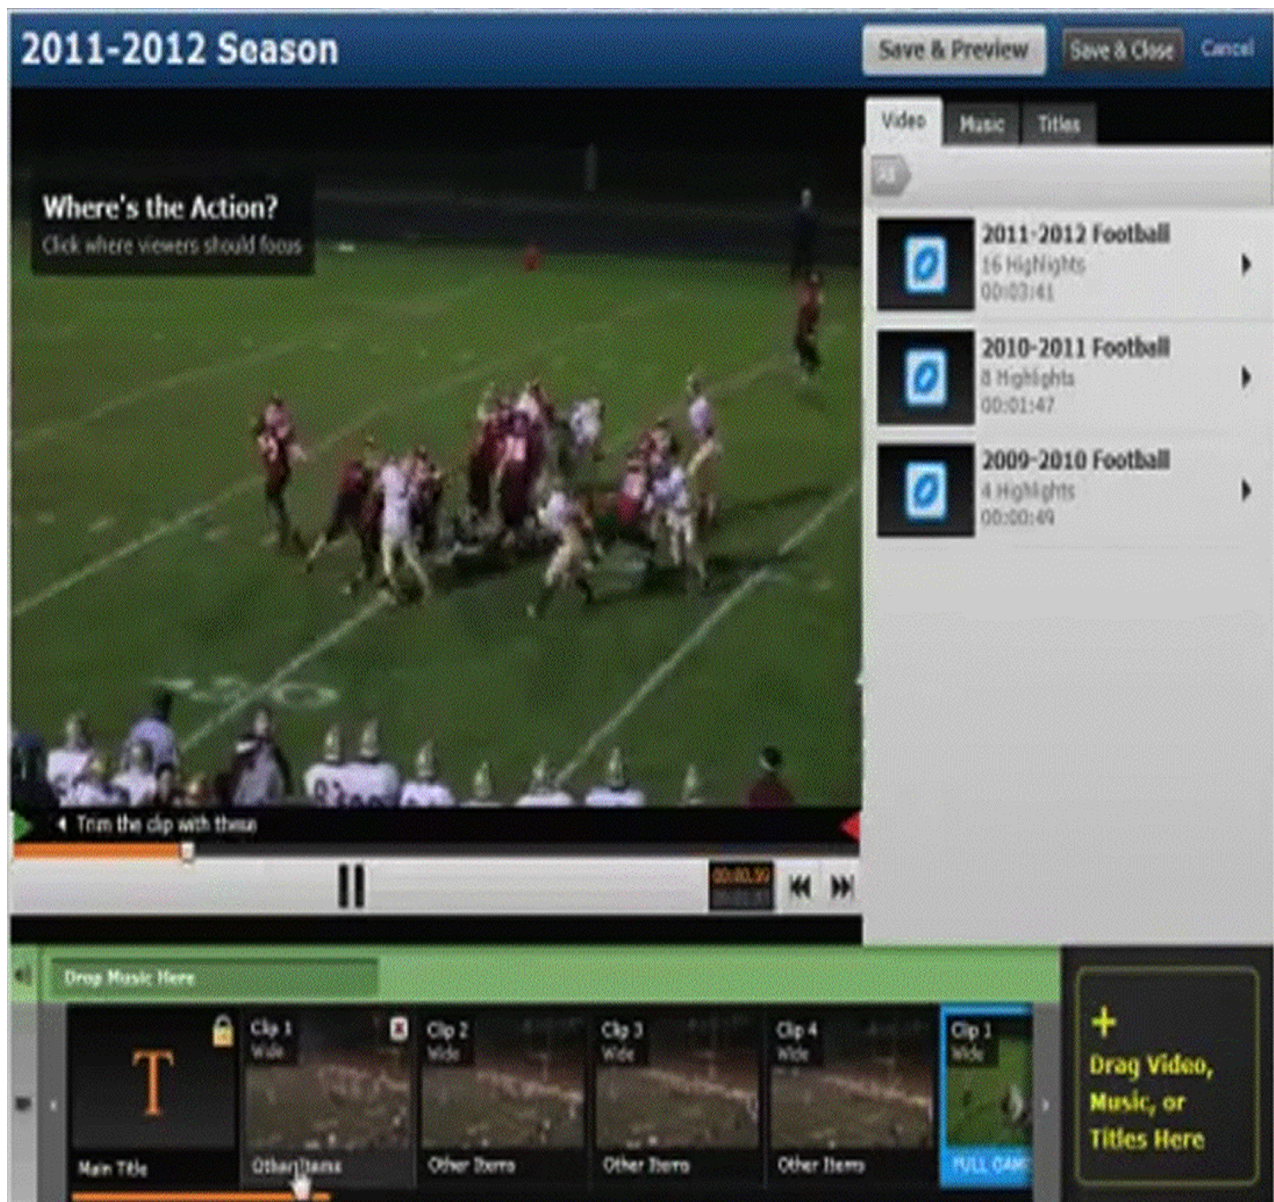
2011-2012 Season

Save & Preview

Save & Close

Cancel

Video

Music

Titles

Where's the Action?

Click where viewers should focus

2011-2012 Football

16 Highlights

00:03:41

2010-2011 Football

8 Highlights

00:01:47

2009-2010 Football

4 Highlights

00:00:49

Trim the clip with these

00:00.99

Drop Music Here

T

Main Title

Clip 1

Wide

Other Items

Clip 2

Wide

Other Items

Clip 3

Wide

Other Items

Clip 4

Wide

Other Items

Clip 1

Wide

FULL GAM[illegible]

+

Drag Video, Music, or Titles Here